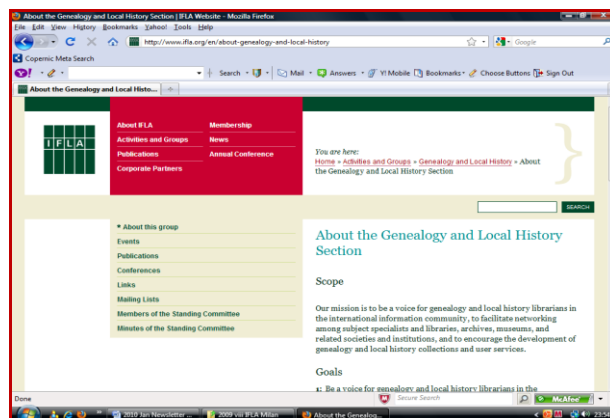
About the Genealogy and Local History Section | IFLA Website - Mozilla Firefox

File Edit View History Bookmarks Yahoo! Tools Help

http://www.ifla.org/en/about-genealogy-and-local-history

Google

Copernic Meta Search

Search · Mail · Answers · Y! Mobile · Bookmarks · Choose Buttons · Sign Out

About the Genealogy and Local Histo...

IFLA

About IFLA
Activities and Groups
Publications
Corporate Partners

Membership
News
Annual Conference

You are here:
Home » Activities and Groups » Genealogy and Local History » About the Genealogy and Local History Section

SEARCH

* About this group
Events
Publications
Conferences
Links
Mailing Lists
Members of the Standing Committee
Minutes of the Standing Committee

About the Genealogy and Local History Section

Scope

Our mission is to be a voice for genealogy and local history librarians in the international information community, to facilitate networking among subject specialists and libraries, archives, museums, and related societies and institutions, and to encourage the development of genealogy and local history collections and user services.

Goals

1. Be a voice for genealogy and local history librarians in the

Done

Secure Search

McAfee

2010 Jan Newsletter ...

2009 viii IFLA Milan

About the Genealog...

23:54